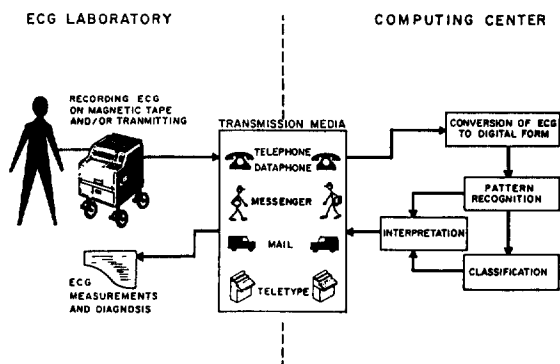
ECG LABORATORY

COMPUTING CENTER

RECORDING ECG ON MAGNETIC TAPE AND/OR TRANMITTING

TRANSMISSION MEDIA

TELEPHONE DATAPHONE

MESSENGER

MAIL

TELETYPE

ECG MEASUREMENTS AND DIAGNOSIS

CONVERSION OF ECG TO DIGITAL FORM

PATTERN RECOGNITION

INTERPRETATION

CLASSIFICATION